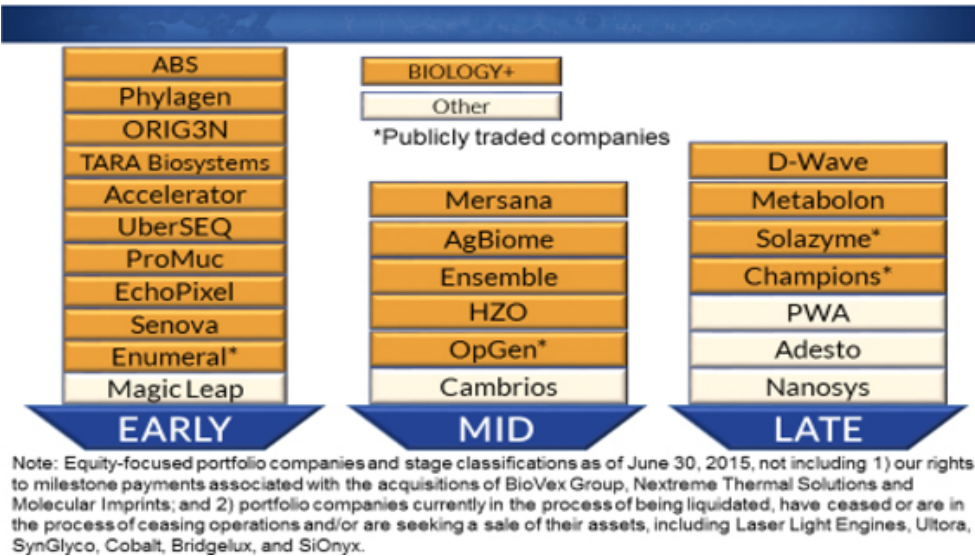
ABS
Phylagen
ORIG3N
TARA Biosystems
Accelerator
UberSEQ
ProMuc
EchoPixel
Senova
Enumeral*
Magic Leap
EARLY

BIOLOGY+
Other
*Publicly traded companies

Mersana
AgBiome
Ensemble
HZO
OpGen*
Cambrios
MID

D-Wave
Metabolon
Solazyme*
Champions*
PWA
Adesto
Nanosys
LATE

Note: Equity-focused portfolio companies and stage classifications as of June 30, 2015, not including 1) our rights to milestone payments associated with the acquisitions of BioVex Group, Nextreme Thermal Solutions and Molecular Imprints; and 2) portfolio companies currently in the process of being liquidated, have ceased or are in the process of ceasing operations and/or are seeking a sale of their assets, including Laser Light Engines, Ultora, SynGlyco, Cobalt, Bridgelux, and SiOnyx.